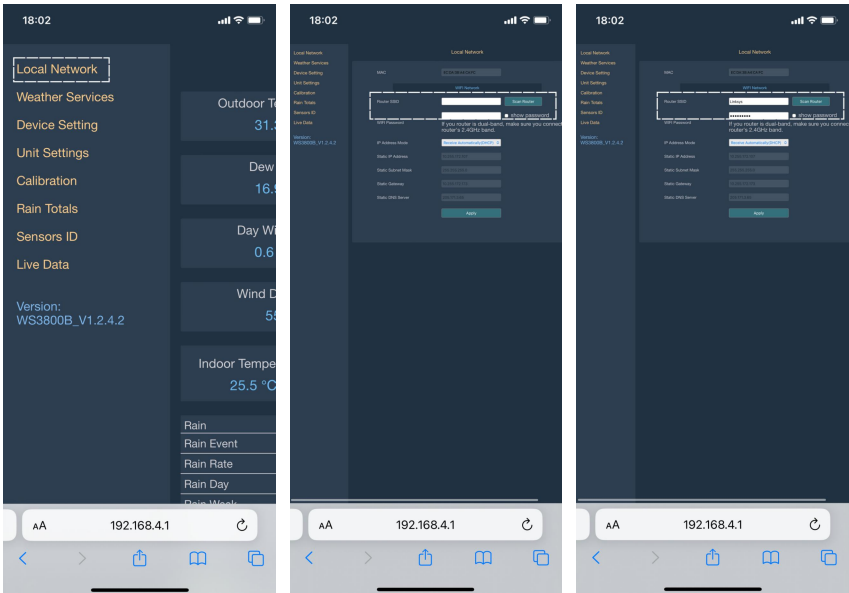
18:02

Local Network
Weather Services
Device Setting
Unit Settings
Calibration
Rain Totals
Sensors ID
Live Data

Version:
WS3800B_V1.2.4.2

Outdoor T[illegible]
31.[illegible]

Dew
16.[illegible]

Day Wi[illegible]
0.6

Wind D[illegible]
5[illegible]

Indoor Tempe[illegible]
25.5 °C

Rain
Rain Event
Rain Rate
Rain Day
Rain Week

AA 192.168.4.1

18:02

Local Network
Weather Services
Device Setting
Unit Settings
Calibration
Rain Totals
Sensors ID
Live Data

Version:
WS3800B_V1.2.4.2

Local Network

MAC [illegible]

WiFi Network
Router SSID
Scan Router
show password
WiFi Password
If you router is dual-band, make sure you connect router's 2.4GHz band.
IP Address Mode
Receive Automatically(DHCP)
Static IP Address
Static Subnet Mask
Static Gateway
Static DNS Server
Apply

AA 192.168.4.1

18:02

Local Network
Weather Services
Device Setting
Unit Settings
Calibration
Rain Totals
Sensors ID
Live Data

Version:
WS3800B_V1.2.4.2

Local Network

MAC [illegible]

WiFi Network
Router SSID
Linksys
Scan Router
show password
WiFi Password
••••••••••
If you router is dual-band, make sure you connect router's 2.4GHz band.
IP Address Mode
Receive Automatically(DHCP)
Static IP Address
Static Subnet Mask
Static Gateway
Static DNS Server
Apply

AA 192.168.4.1